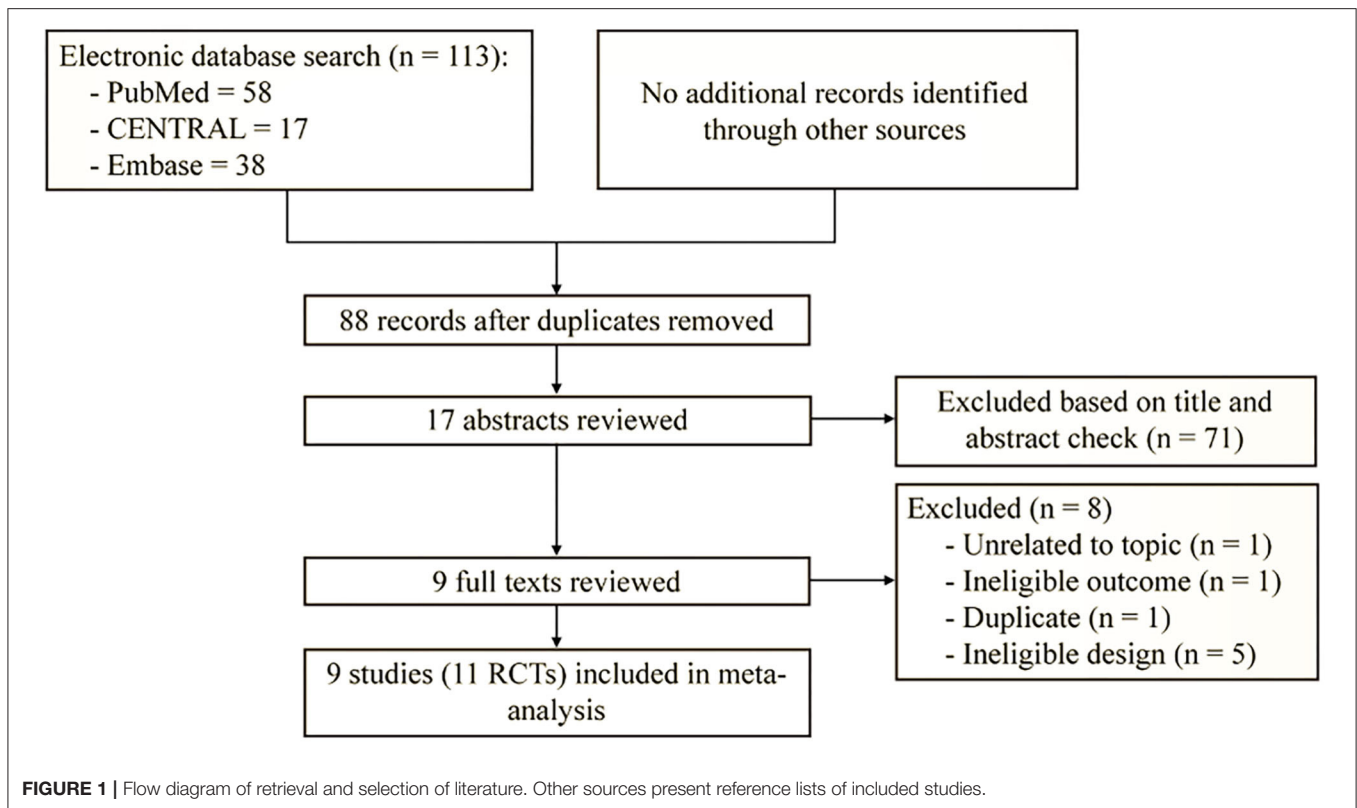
Electronic database search (n = 113):
- PubMed = 58
- CENTRAL = 17
- Embase = 38

No additional records identified through other sources

88 records after duplicates removed

17 abstracts reviewed

Excluded based on title and abstract check (n = 71)

Excluded (n = 8)
- Unrelated to topic (n = 1)
- Ineligible outcome (n = 1)
- Duplicate (n = 1)
- Ineligible design (n = 5)

9 full texts reviewed

9 studies (11 RCTs) included in meta-analysis

**FIGURE 1 |** Flow diagram of retrieval and selection of literature. Other sources present reference lists of included studies.